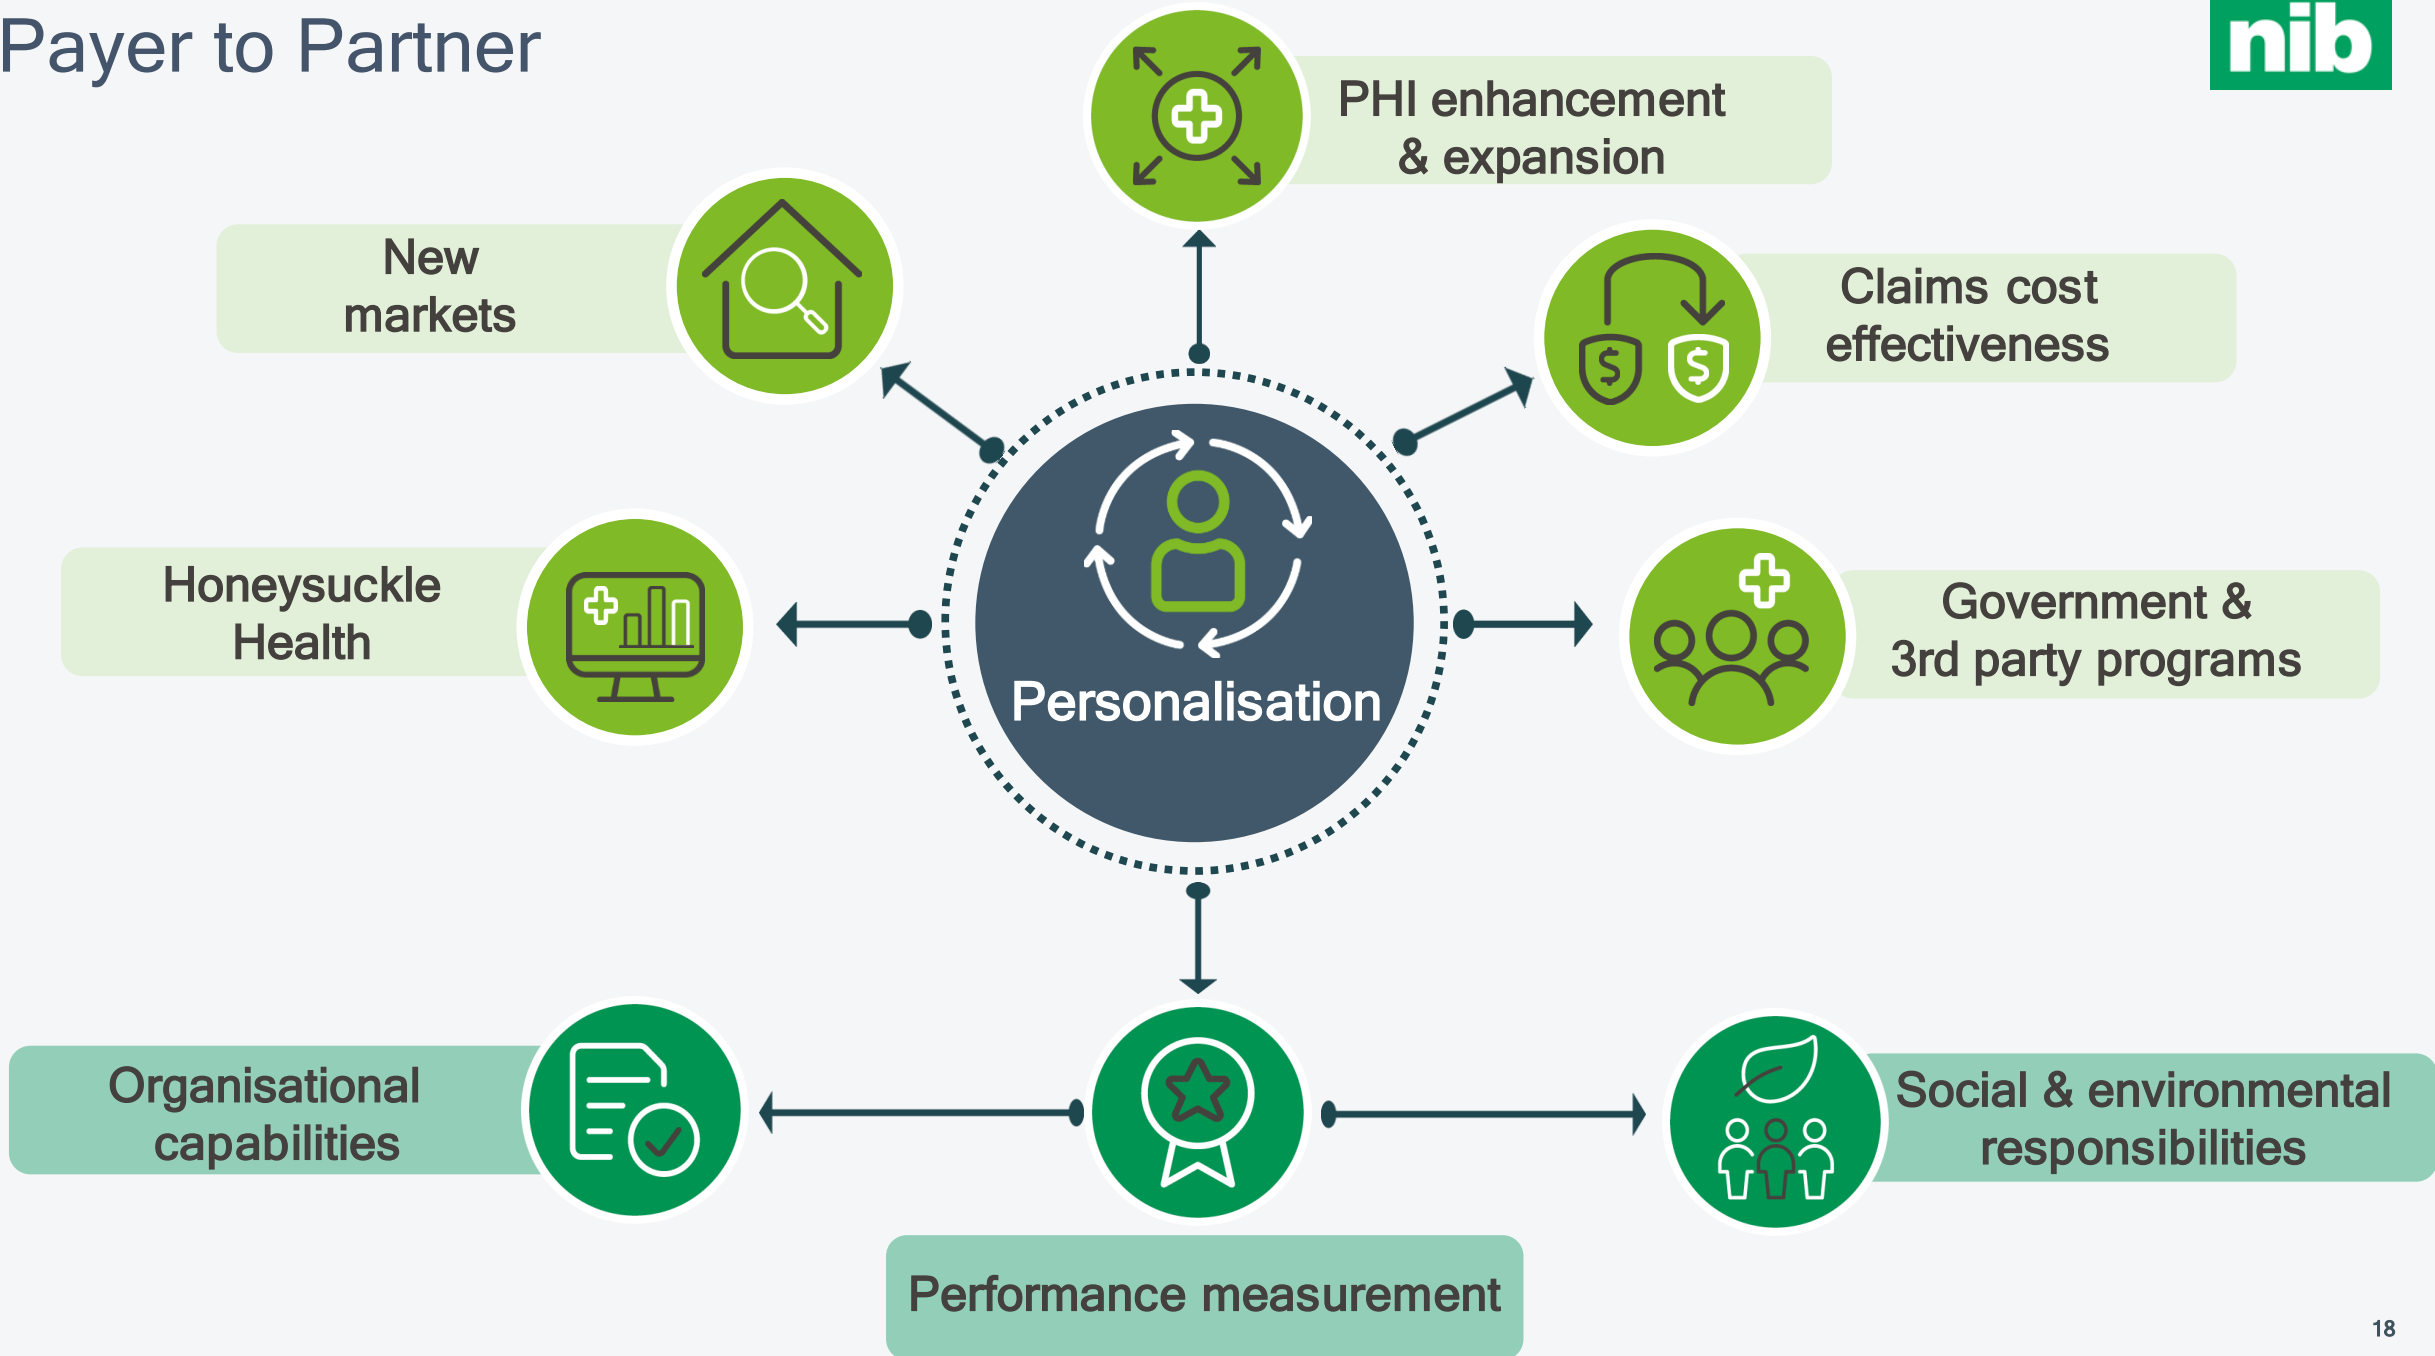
Payer to Partner

nib

PHI enhancement & expansion

New markets

Claims cost effectiveness

Honeysuckle Health

Personalisation

Government & 3rd party programs

Organisational capabilities

Social & environmental responsibilities

Performance measurement

18